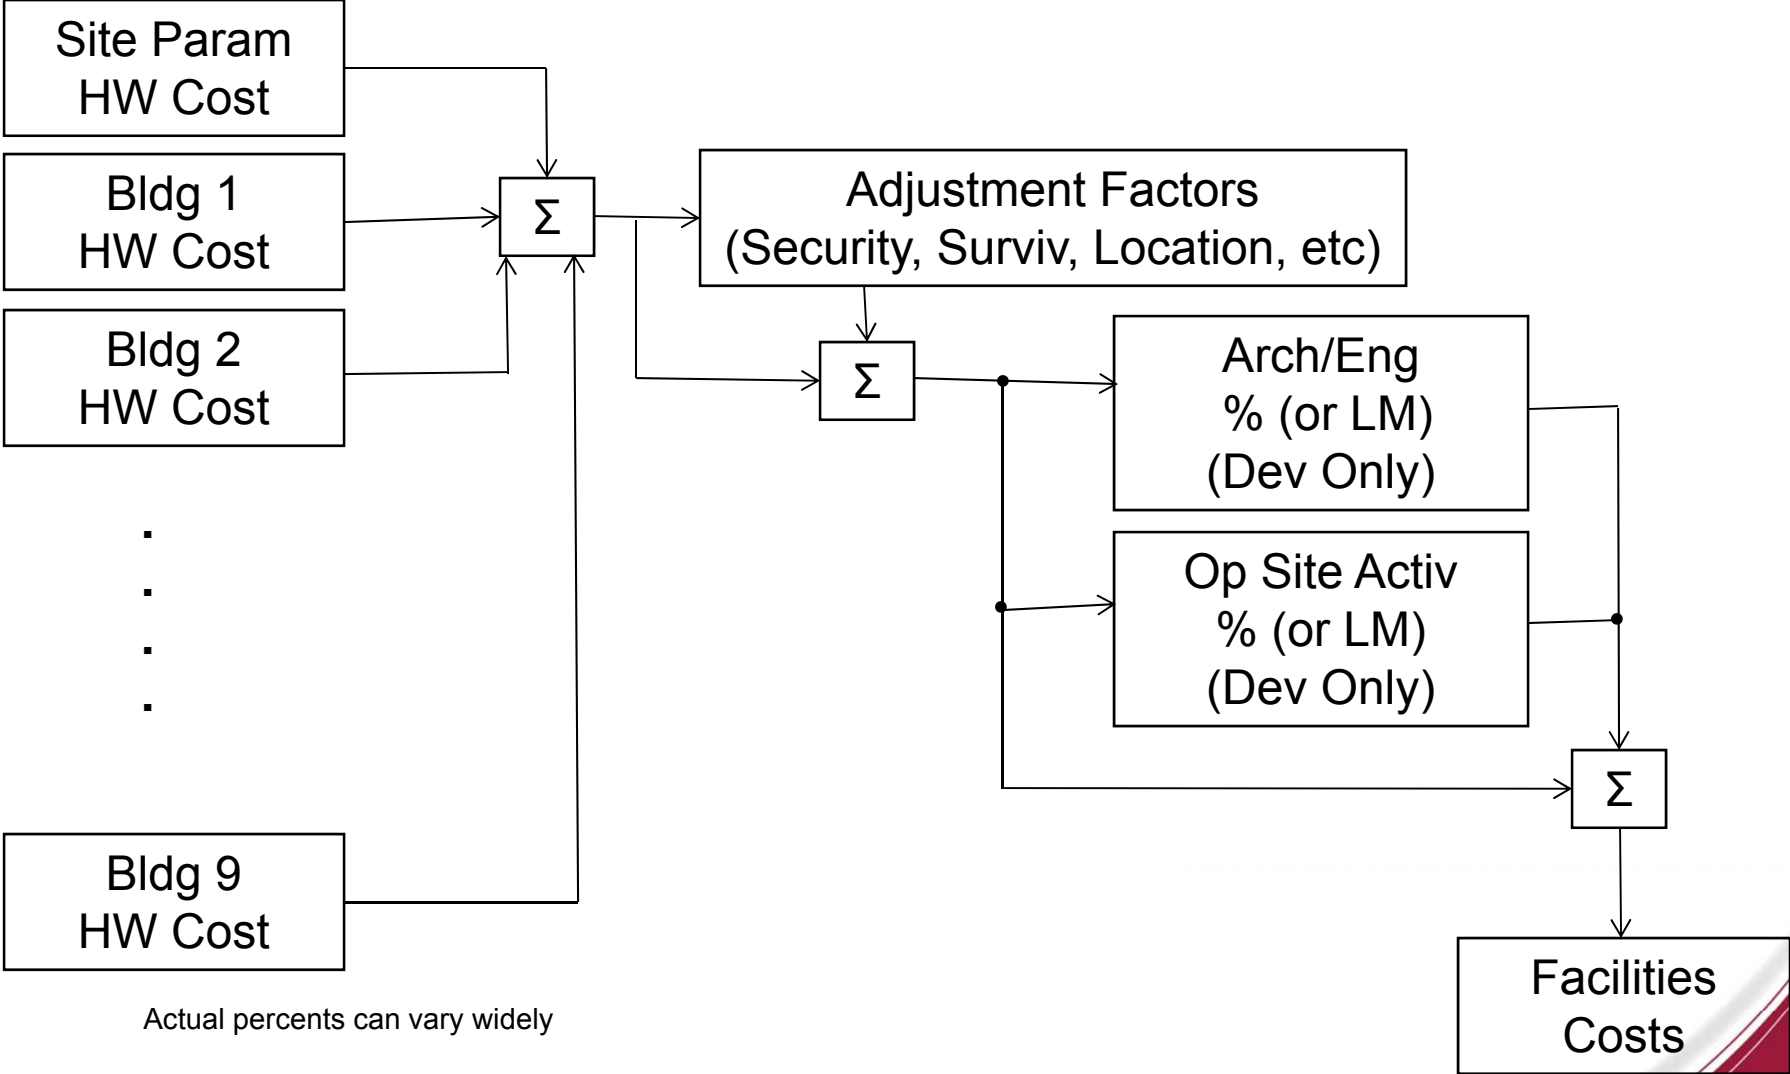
Site Param HW Cost

Bldg 1 HW Cost

Bldg 2 HW Cost

.
.
.
.

Bldg 9 HW Cost

Σ

Adjustment Factors (Security, Surviv, Location, etc)

Σ

Arch/Eng % (or LM) (Dev Only)

Op Site Activ % (or LM) (Dev Only)

Σ

Facilities Costs

Actual percents can vary widely